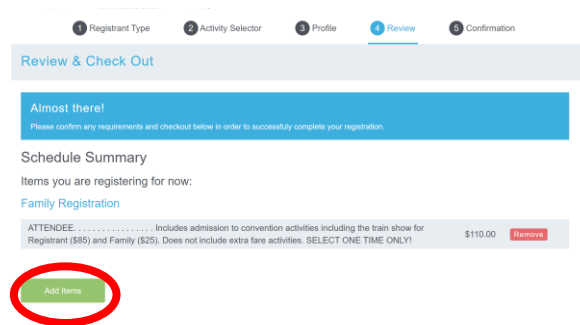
1 Registrant Type 2 Activity Selector 3 Profile 4 Review 5 Confirmation

Review & Check Out

Almost there!

Please confirm any requirements and checkout below in order to successfully complete your registration.

Schedule Summary

Items you are registering for now:

Family Registration

ATTENDEE. . . . . . . . . . . . . . . . . Includes admission to convention activities including the train show for Registrant ($85) and Family ($25). Does not include extra fare activities. SELECT ONE TIME ONLY! $110.00 Remove

Add Items